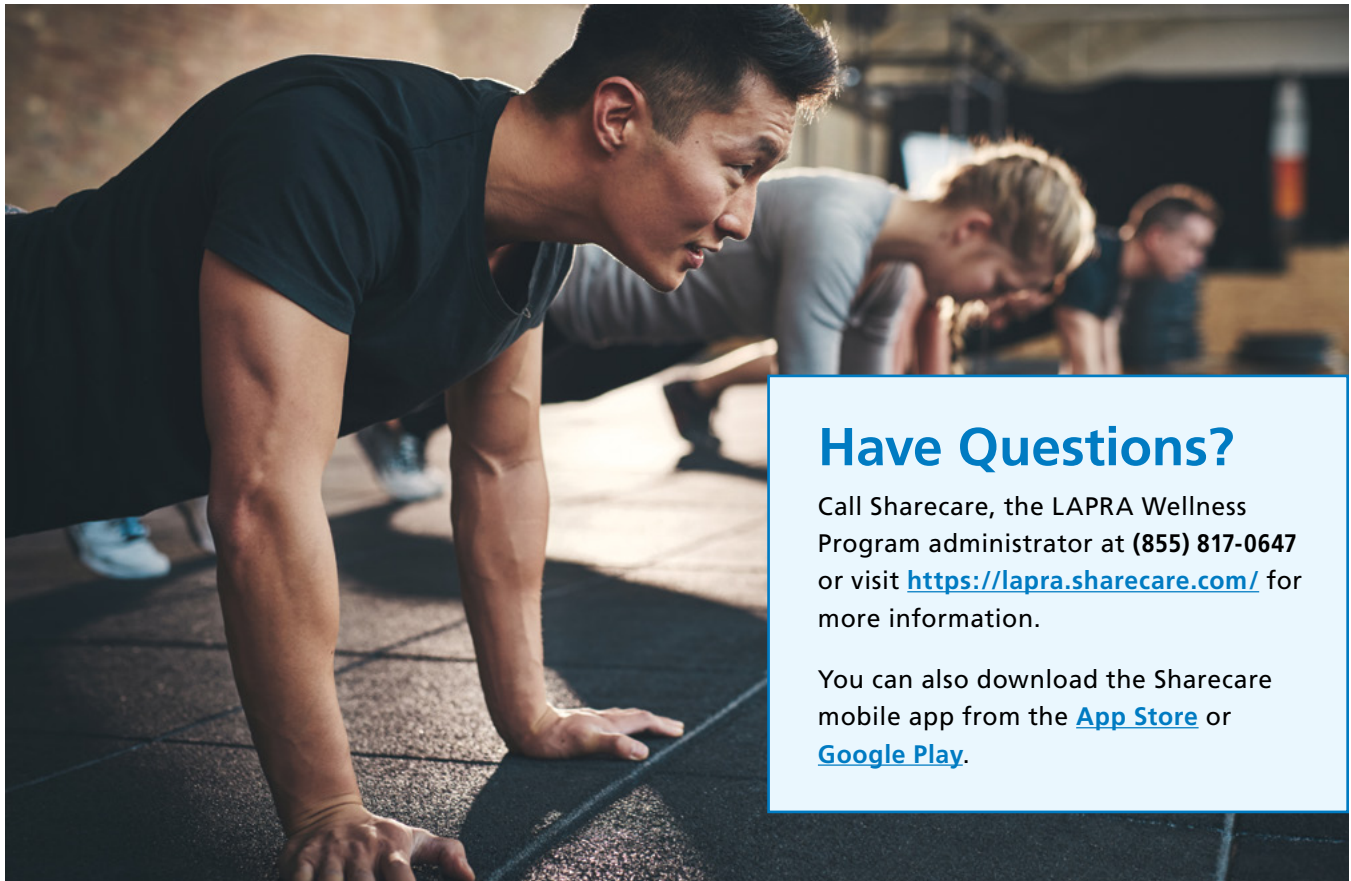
Have Questions?

Call Sharecare, the LAPRA Wellness Program administrator at (855) 817-0647 or visit https://lapra.sharecare.com/ for more information.

You can also download the Sharecare mobile app from the App Store or Google Play.